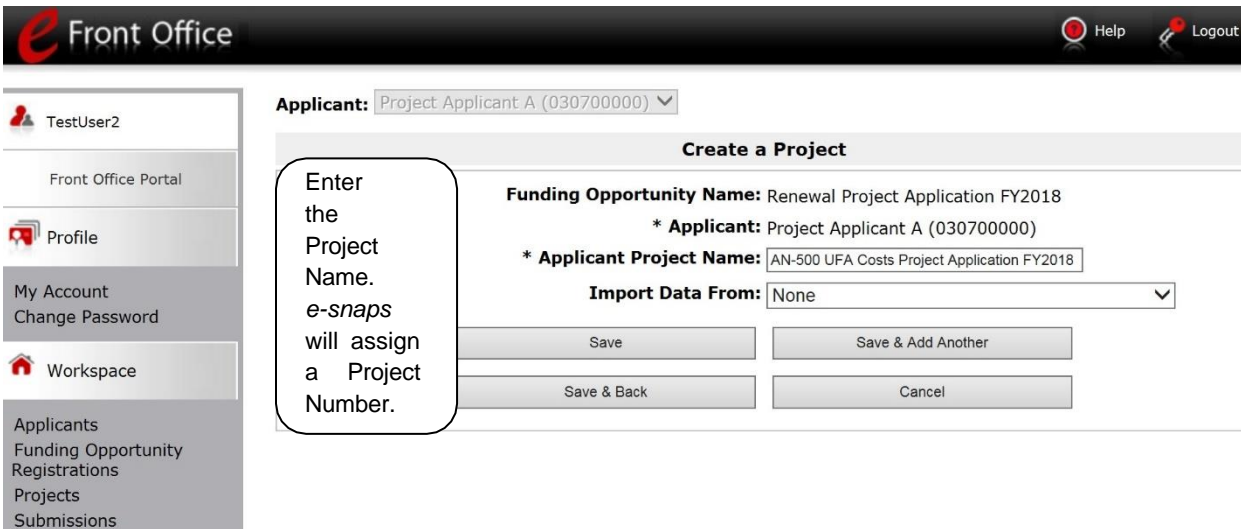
e Front Office

Help

Logout

TestUser2

Front Office Portal

Profile

My Account
Change Password

Workspace

Applicants
Funding Opportunity Registrations
Projects
Submissions

Applicant: Project Applicant A (030700000)

Create a Project

Enter the Project Name. *e-snaps* will assign a Project Number.

Funding Opportunity Name: Renewal Project Application FY2018

\* Applicant: Project Applicant A (030700000)

\* Applicant Project Name: AN-500 UFA Costs Project Application FY2018

Import Data From: None

Save

Save & Add Another

Save & Back

Cancel